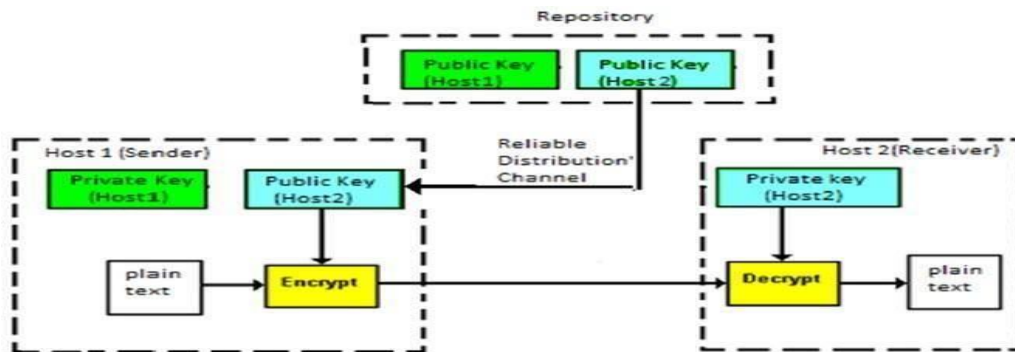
Repository

Public Key (Host1)

Public Key (Host 2)

Reliable Distribution' Channel

Host 1 (Sender)

Private Key (Host1)

Public Key (Host2)

plain text

Encrypt

Host 2(Receiver)

Private key (Host2)

Decrypt

plain text